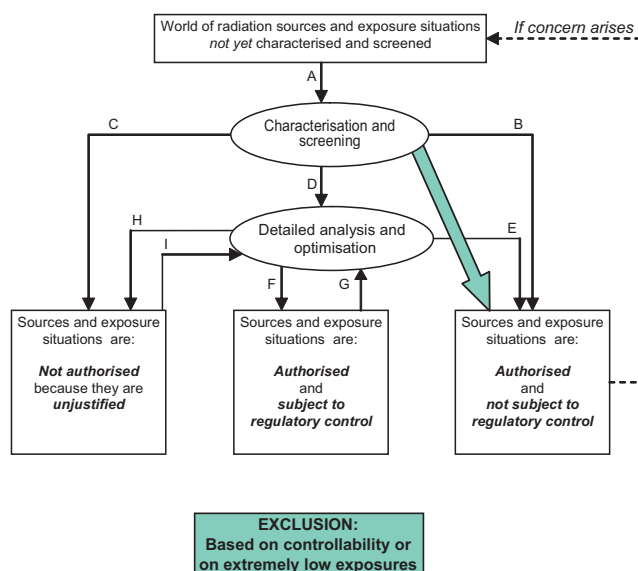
World of radiation sources and exposure situations *not yet* characterised and screened

*If concern arises*

A

C

B

Characterisation and screening

D

H

Detailed analysis and optimisation

I

E

F

G

Sources and exposure situations are:

***Not authorised*** because they are ***unjustified***

Sources and exposure situations are:

***Authorised*** and ***subject to regulatory control***

Sources and exposure situations are:

***Authorised*** and ***not subject to regulatory control***

**EXCLUSION: Based on controllability or on extremely low exposures**